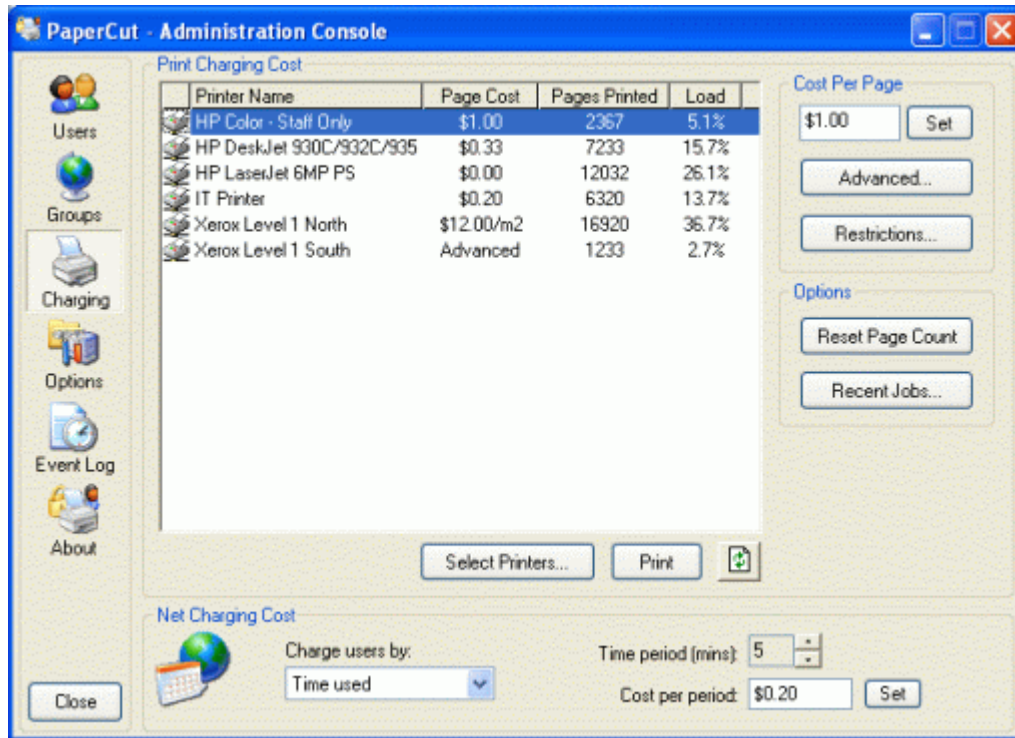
PaperCut - Administration Console

Users
Groups
Charging
Options
Event Log
About

Print Charging Cost

| Printer Name | Page Cost | Pages Printed | Load |
|---|---|---|---|
| HP Color - Staff Only | $1.00 | 2367 | 5.1% |
| HP DeskJet 930C/932C/935 | $0.33 | 7233 | 15.7% |
| HP LaserJet 6MP PS | $0.00 | 12032 | 26.1% |
| IT Printer | $0.20 | 6320 | 13.7% |
| Xerox Level 1 North | $12.00/m2 | 16920 | 36.7% |
| Xerox Level 1 South | Advanced | 1233 | 2.7% |

Select Printers...
Print

Cost Per Page
$1.00
Set
Advanced...
Restrictions...

Options
Reset Page Count
Recent Jobs...

Net Charging Cost
Charge users by:
Time used
Time period (mins): 5
Cost per period: $0.20
Set

Close